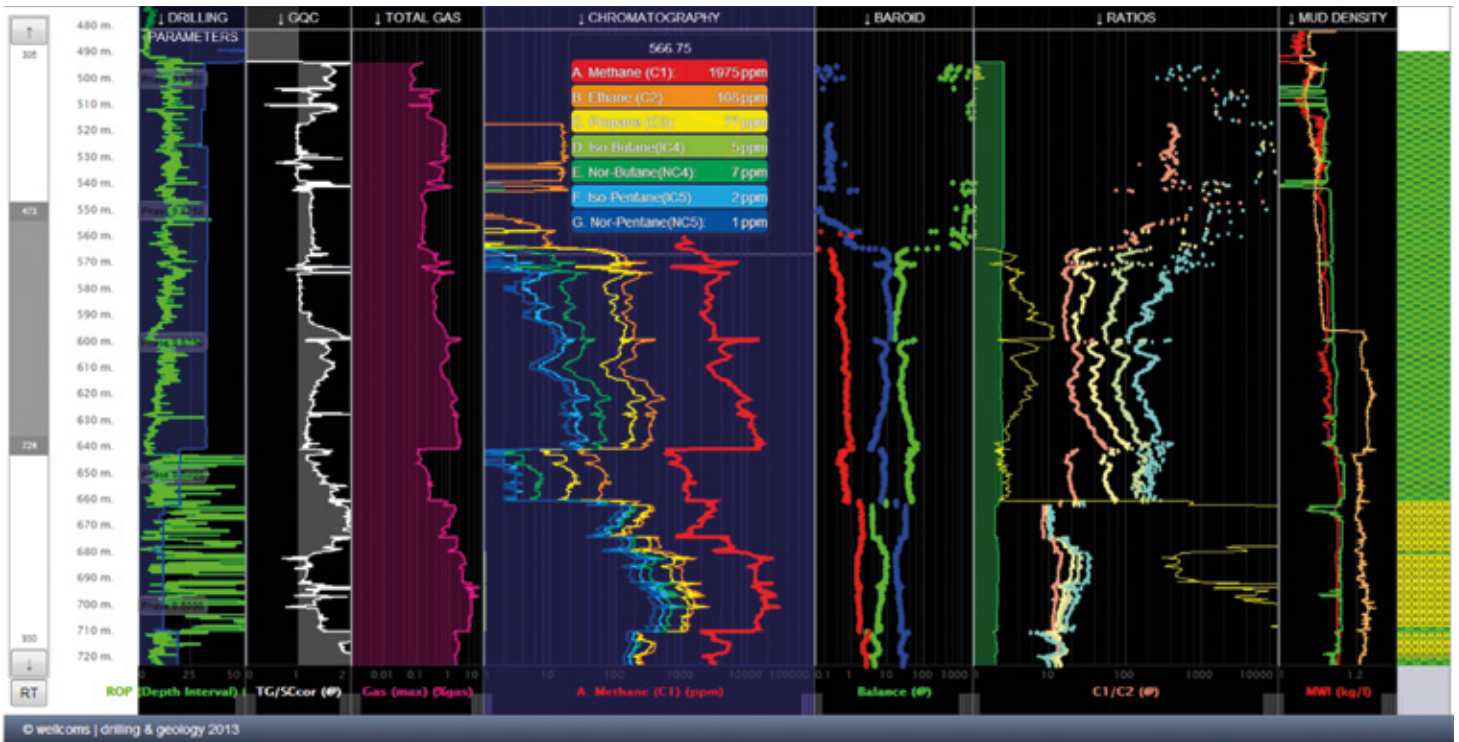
↑
305
473
724
930
↓
RT

480 m.
490 m.
500 m.
510 m.
520 m.
530 m.
540 m.
550 m.
560 m.
570 m.
580 m.
590 m.
600 m.
610 m.
620 m.
630 m.
640 m.
650 m.
660 m.
670 m.
680 m.
690 m.
700 m.
710 m.
720 m.

↓ DRILLING PARAMETERS
↓ GQC
↓ TOTAL GAS
↓ CHROMATOGRAPHY
↓ BAROID
↓ RATIOS
↓ MUD DENSITY

566.75
A. Methane (C1): 1975 ppm
B. Ethane (C2): 108 ppm
C. Propane (C3): 77 ppm
D. Iso-Butane(IC4): 5 ppm
E. Nor-Butane(NC4): 7 ppm
F. Iso-Pentane(IC5): 2 ppm
G. Nor-Pentane(NC5): 1 ppm

0 25 50
0 1 2
0.01 0.1 1 10
10 100 1000 10000 100000
0.1 1 10 100 1000
1 10 100 1000 10000
1 1.2

ROP (Depth Interval)
TG/SCcor (#)
Gas (max) (%gas)
A. Methane (C1) (ppm)
Balance (#)
C1/C2 (#)
MWI (kg/l)

© wellcoms | drilling & geology 2013